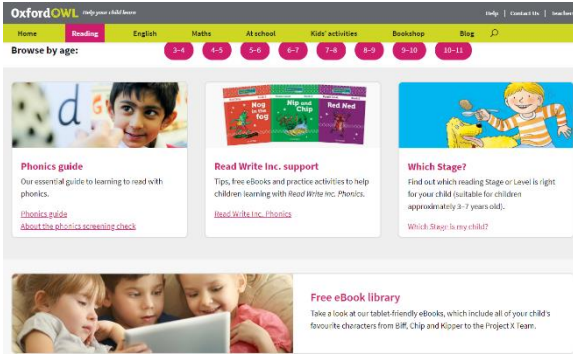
Oxford OWL Help your child learn

Help | Contact Us | Search

Home Reading English Maths At school Kids' activities Bookshop Blog

Browse by age: 3–4 4–5 5–6 6–7 7–8 8–9 9–10 10–11

d

Hog in the fog

Nip and Chip

Red Ned

Phonics guide

Our essential guide to learning to read with phonics.

Phonics guide

About the phonics screening check

Read Write Inc. support

Tips, free eBooks and practice activities to help children learning with Read Write Inc. Phonics.

Read Write Inc. Phonics

Which Stage?

Find out which reading Stage or Level is right for your child (suitable for children approximately 3–7 years old).

Which Stage is my child?

Free eBook library

Take a look at our tablet-friendly eBooks, which include all of your child's favourite characters from Biff, Chip and Kipper to the Project X Team.